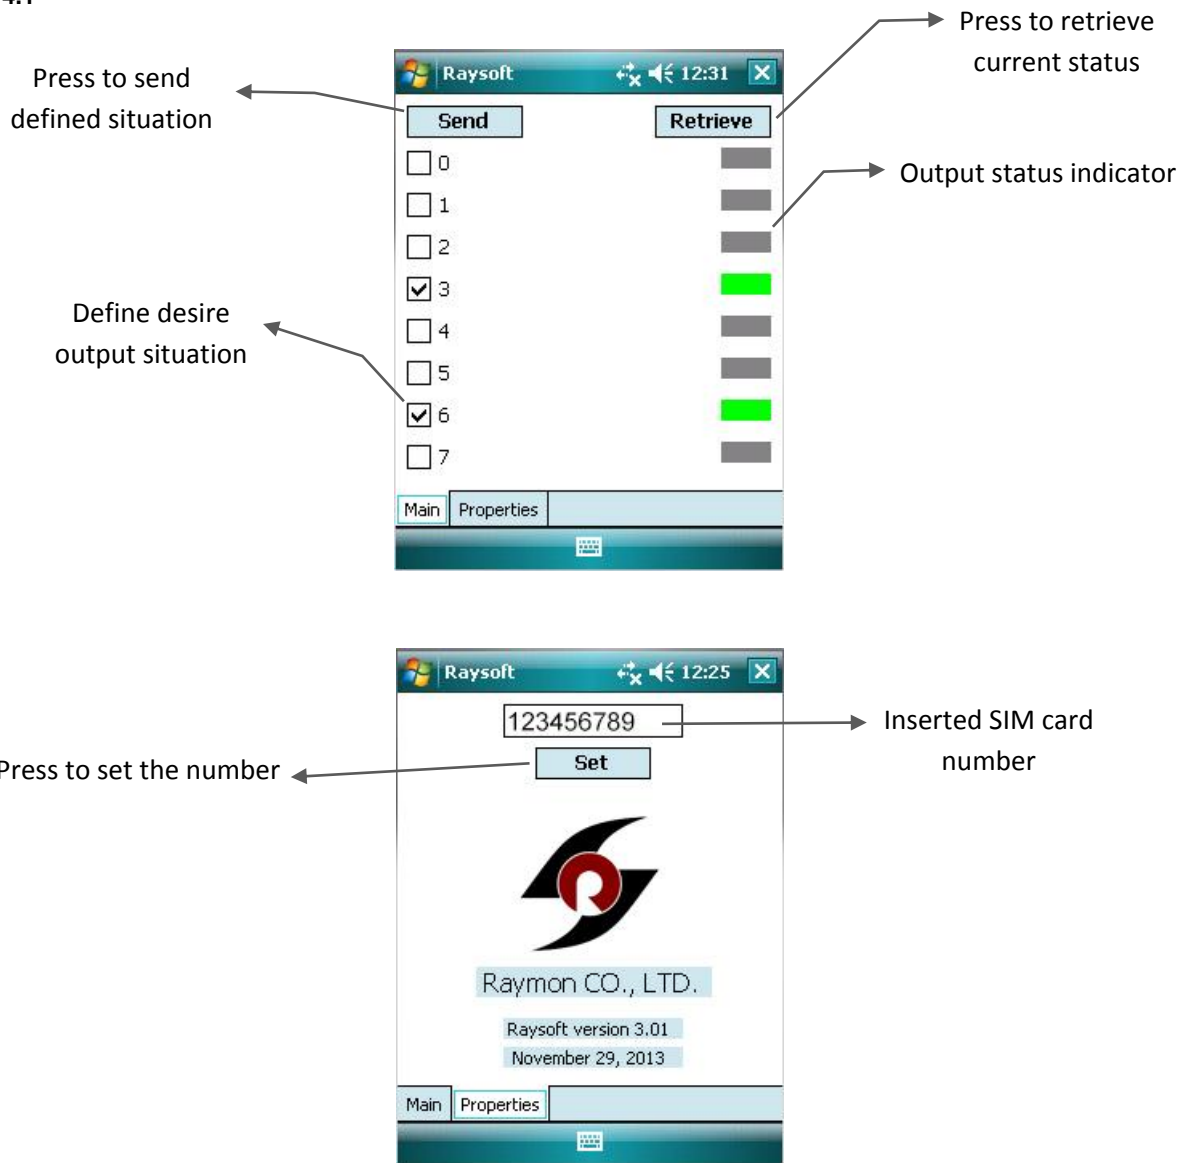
4.1

Press to send defined situation

Raysoft 12:31

Send

Retrieve

Press to retrieve current status

Output status indicator

0

1

2

3

4

5

6

7

Define desire output situation

Main Properties

Raysoft 12:25

123456789

Set

Inserted SIM card number

Press to set the number

Raymon CO., LTD.

Raysoft version 3.01

November 29, 2013

Main Properties